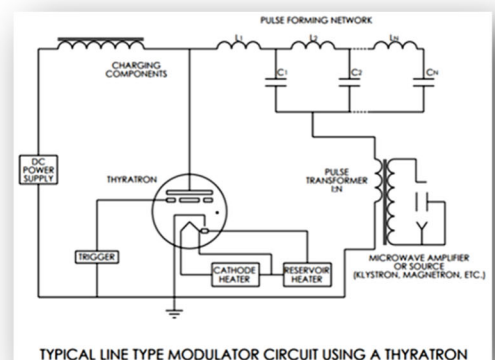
PULSE FORMING NETWORK

CHARGING COMPONENTS

L1

L2

LN

C1

C2

CN

DC POWER SUPPLY

THYRATRON

PULSE TRANSFORMER 1:N

TRIGGER

CATHODE HEATER

RESERVOIR HEATER

MICROWAVE AMPLIFIER OR SOURCE (KLYSTRON, MAGNETRON, ETC.)

TYPICAL LINE TYPE MODULATOR CIRCUIT USING A THYRATRON